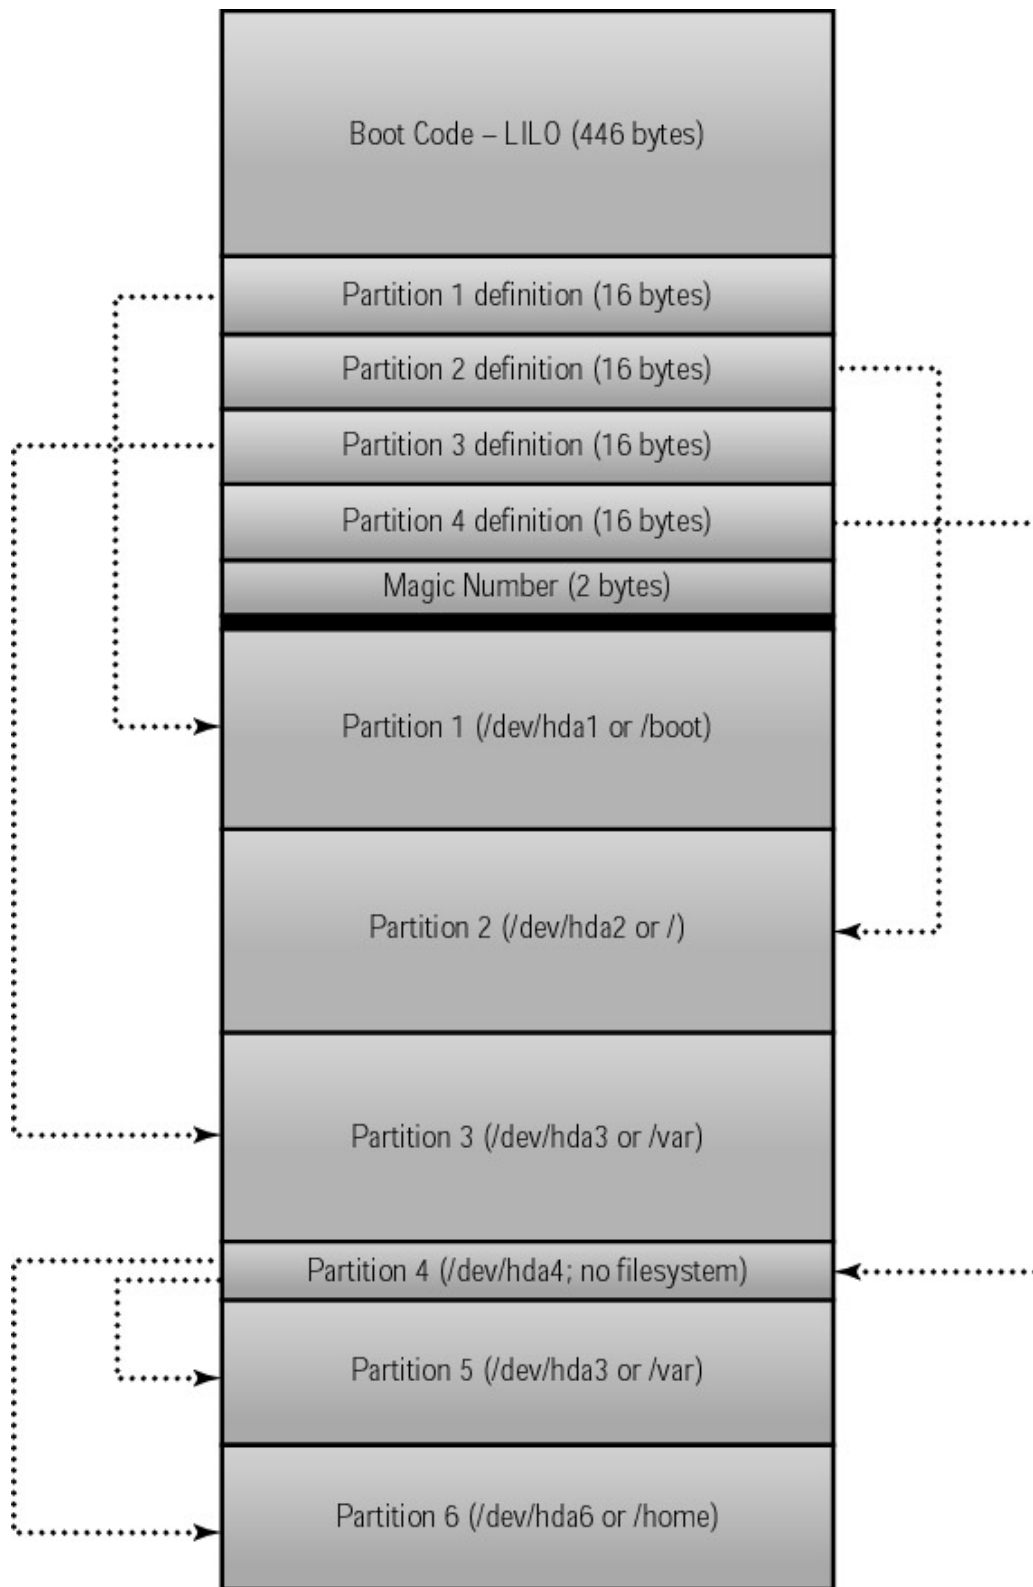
Boot Code – LILO (446 bytes)

Partition 1 definition (16 bytes)

Partition 2 definition (16 bytes)

Partition 3 definition (16 bytes)

Partition 4 definition (16 bytes)

Magic Number (2 bytes)

Partition 1 (/dev/hda1 or /boot)

Partition 2 (/dev/hda2 or /)

Partition 3 (/dev/hda3 or /var)

Partition 4 (/dev/hda4; no filesystem)

Partition 5 (/dev/hda3 or /var)

Partition 6 (/dev/hda6 or /home)